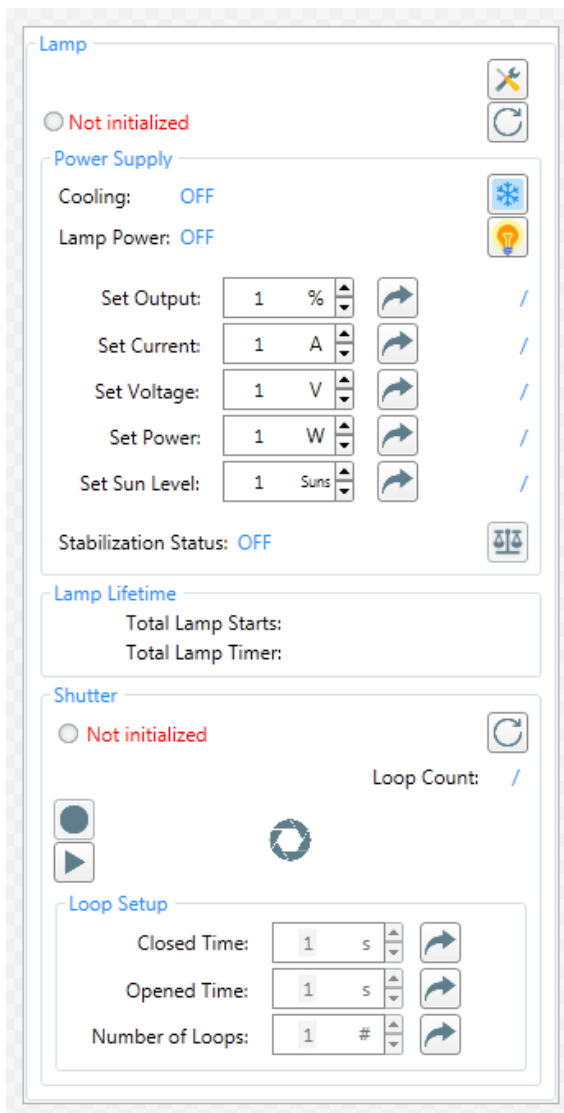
Lamp

Not initialized

Power Supply

Cooling: OFF

Lamp Power: OFF

Set Output: 1 % /

Set Current: 1 A /

Set Voltage: 1 V /

Set Power: 1 W /

Set Sun Level: 1 Suns /

Stabilization Status: OFF

Lamp Lifetime

Total Lamp Starts:

Total Lamp Timer:

Shutter

Not initialized

Loop Count: /

Loop Setup

Closed Time: 1 s

Opened Time: 1 s

Number of Loops: 1 #